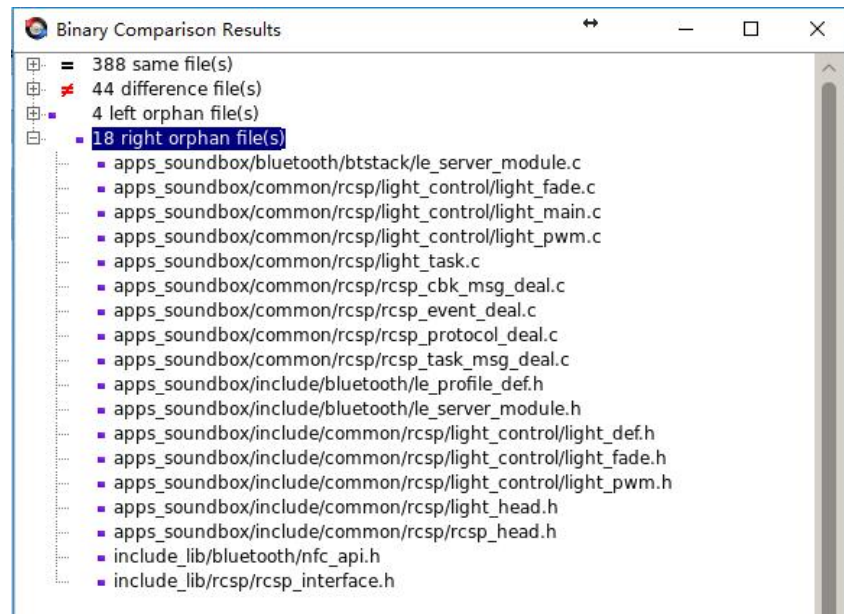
Binary Comparison Results

= 388 same file(s)
≠ 44 difference file(s)
4 left orphan file(s)
18 right orphan file(s)
apps_soundbox/bluetooth/btstack/le_server_module.c
apps_soundbox/common/rcsp/light_control/light_fade.c
apps_soundbox/common/rcsp/light_control/light_main.c
apps_soundbox/common/rcsp/light_control/light_pwm.c
apps_soundbox/common/rcsp/light_task.c
apps_soundbox/common/rcsp/rcsp_cbk_msg_deal.c
apps_soundbox/common/rcsp/rcsp_event_deal.c
apps_soundbox/common/rcsp/rcsp_protocol_deal.c
apps_soundbox/common/rcsp/rcsp_task_msg_deal.c
apps_soundbox/include/bluetooth/le_profile_def.h
apps_soundbox/include/bluetooth/le_server_module.h
apps_soundbox/include/common/rcsp/light_control/light_def.h
apps_soundbox/include/common/rcsp/light_control/light_fade.h
apps_soundbox/include/common/rcsp/light_control/light_pwm.h
apps_soundbox/include/common/rcsp/light_head.h
apps_soundbox/include/common/rcsp/rcsp_head.h
include_lib/bluetooth/nfc_api.h
include_lib/rcsp/rcsp_interface.h